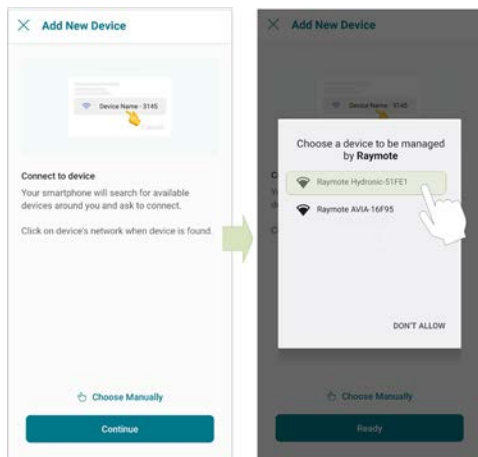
Add New Device

Device Name - 3145

Connect to device
Your smartphone will search for available devices around you and ask to connect.

Click on device's network when device is found.

Choose Manually

Continue

Add New Device

Device Name - 3145

Choose a device to be managed by **Raymote**

Raymote Hydronic-51FE1

Raymote AVIA-16F95

DON'T ALLOW

Choose Manually

Ready